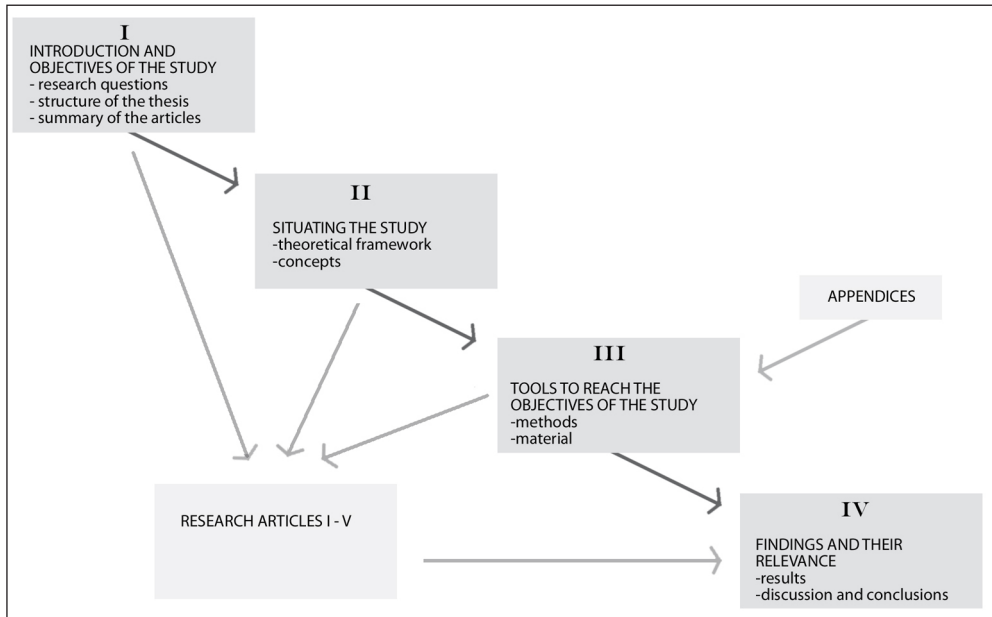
I

INTRODUCTION AND OBJECTIVES OF THE STUDY
- research questions
- structure of the thesis
- summary of the articles

II

SITUATING THE STUDY
-theoretical framework
-concepts

APPENDICES

III

TOOLS TO REACH THE OBJECTIVES OF THE STUDY
-methods
-material

RESEARCH ARTICLES I - V

IV

FINDINGS AND THEIR RELEVANCE
-results
-discussion and conclusions